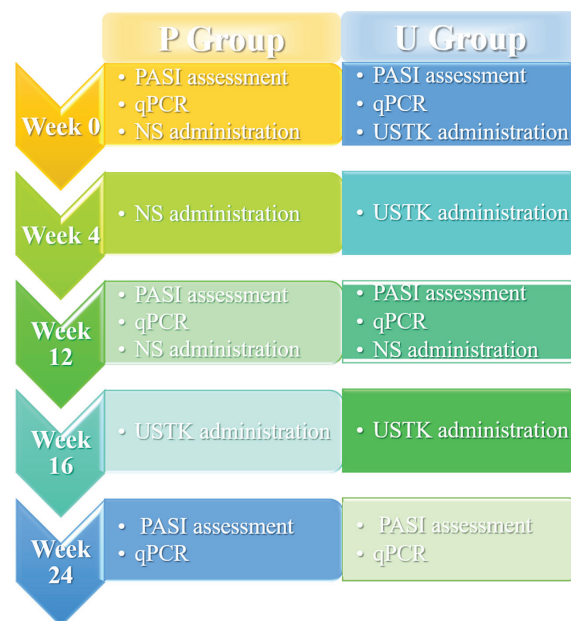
| | P Group | U Group |
|---|---|---|
| Week 0 | • PASI assessment • qPCR • NS administration | • PASI assessment • qPCR • USTK administration |
| Week 4 | • NS administration | • USTK administration |
| Week 12 | • PASI assessment • qPCR • NS administration | • PASI assessment • qPCR • NS administration |
| Week 16 | • USTK administration | • USTK administration |
| Week 24 | • PASI assessment • qPCR | • PASI assessment • qPCR |